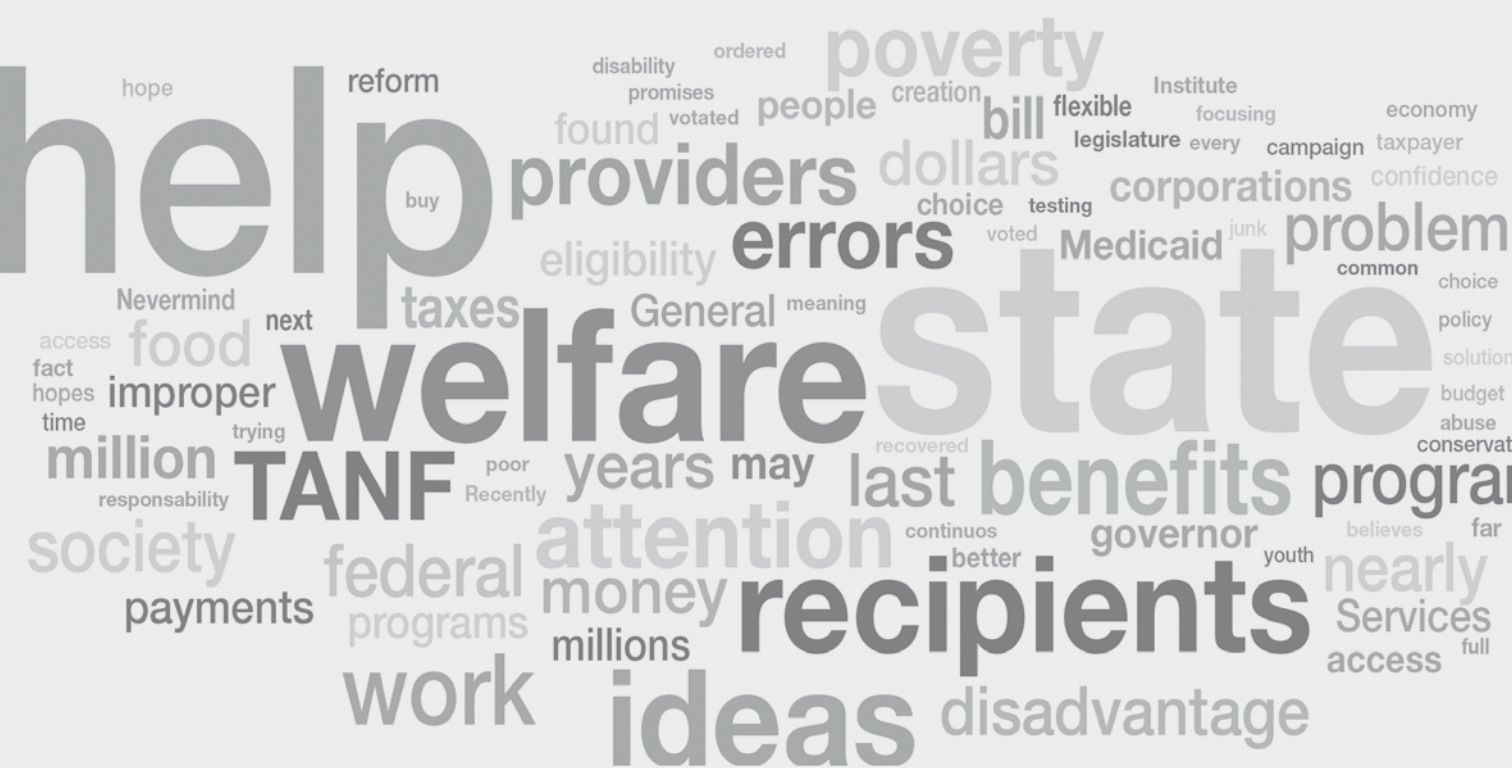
help hope reform disability ordered promises votated found people creation poverty bill flexible Institute focusing economy legislature every campaign taxpayer providers dollars corporations confidence buy choice testing errors voted Medicaid junk problem eligibility common choice Nevermind taxes General meaning policy access food next solution fact hopes improper welfare state budget time abuse trying recovered conservat million TANF poor Recently years may last benefits progra responsability continuos governor believes far society attention better youth nearly federal payments programs money recipients Services millions full access work ideas disadvantage